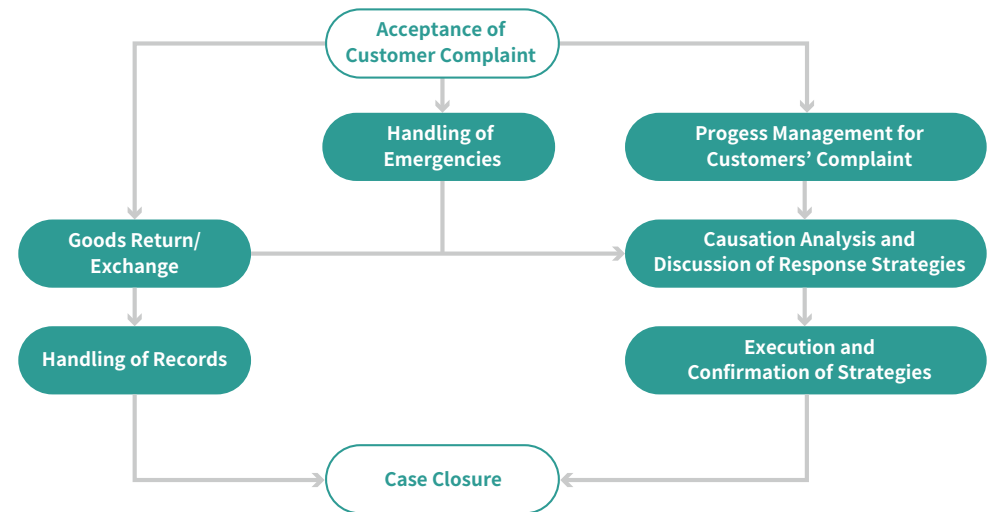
Acceptance of Customer Complaint

Handling of Emergencies

Progess Management for Customers' Complaint

Goods Return/ Exchange

Causation Analysis and Discussion of Response Strategies

Handling of Records

Execution and Confirmation of Strategies

Case Closure